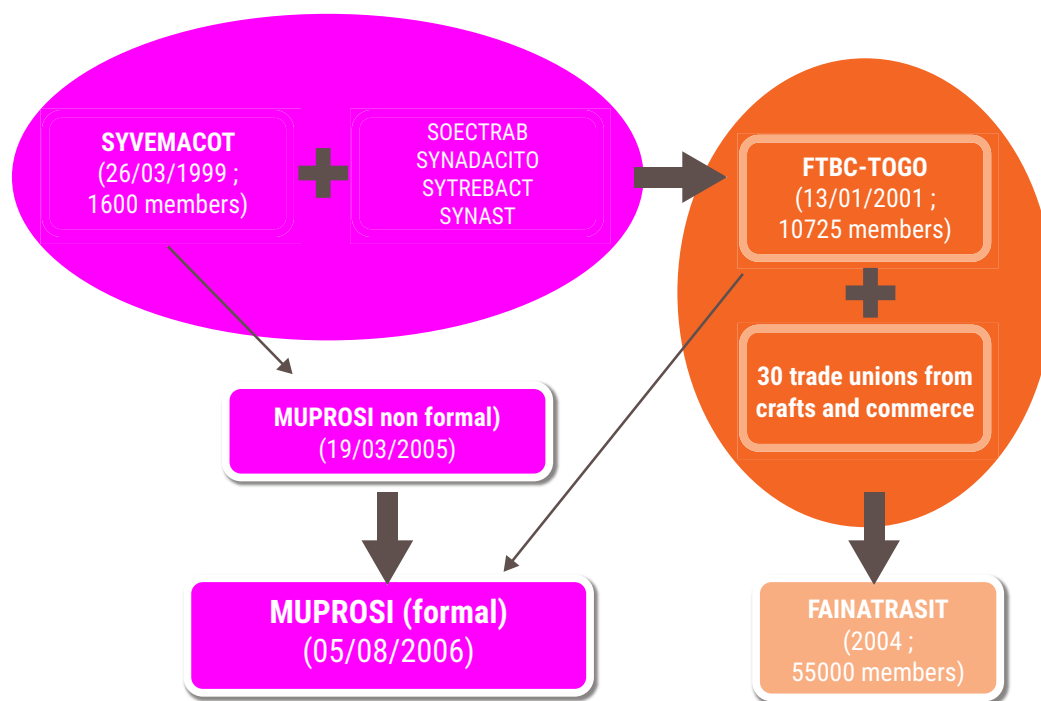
SYVEMACOT
(26/03/1999 ;
1600 members)

SOECTRAB
SYNADACITO
SYTREBACT
SYNAST

FTBC-TOGO
(13/01/2001 ;
10725 members)

30 trade unions from crafts and commerce

MUPROSI non formal)
(19/03/2005)

MUPROSI (formal)
(05/08/2006)

FAINATRASIT
(2004 ;
55000 members)